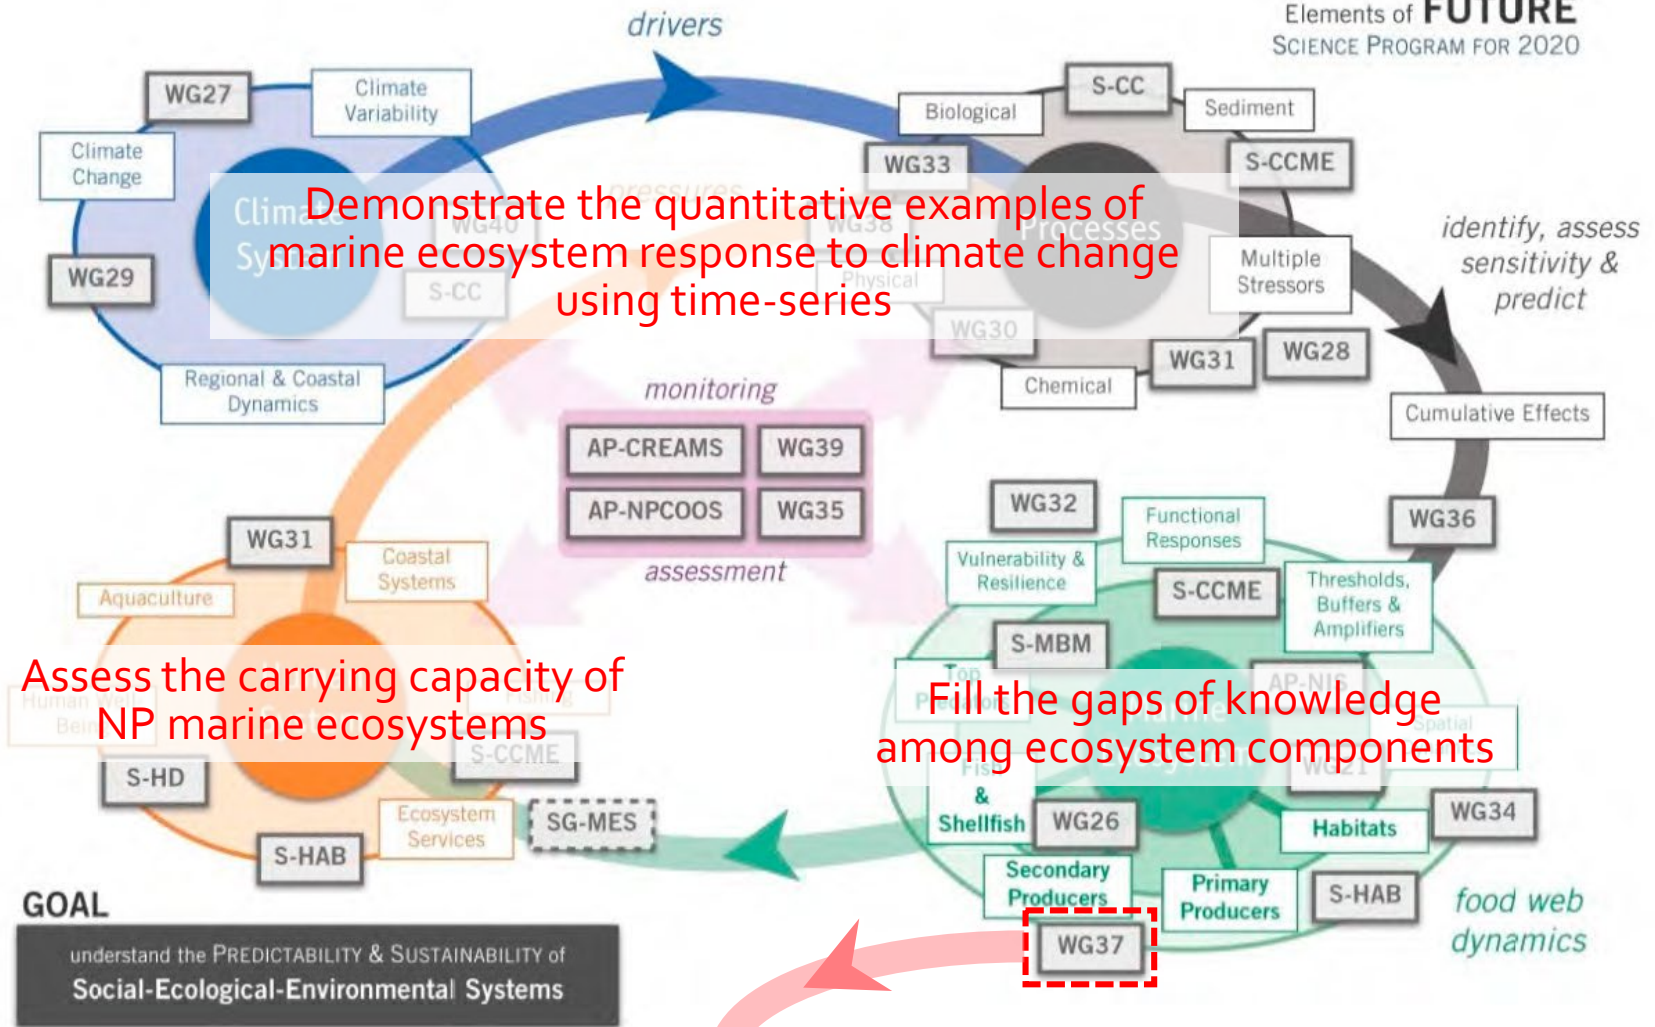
drivers

Elements of FUTURE
SCIENCE PROGRAM FOR 2020

WG27
Climate Variability
Climate Change
WG29
Regional & Coastal Dynamics

Biological
S-CC
Sediment
WG33
S-CCME
Multiple Stressors
WG30
WG31
WG28
Chemical

Demonstrate the quantitative examples of marine ecosystem response to climate change using time-series

identify, assess sensitivity & predict

Cumulative Effects

monitoring
AP-CREAMS
WG39
AP-NPCOOS
WG35
assessment

WG36
WG32
Functional Responses
Vulnerability & Resilience
S-CCME
Thresholds, Buffers & Amplifiers
S-MBM

WG31
Coastal Systems
Aquaculture

Assess the carrying capacity of NP marine ecosystems

Fill the gaps of knowledge among ecosystem components

S-HD
S-CCME
Ecosystem Services
SG-MES
S-HAB

&
Shellfish
WG26
Habitats
WG34
Secondary Producers
Primary Producers
S-HAB
WG37

food web dynamics

GOAL
understand the PREDICTABILITY & SUSTAINABILITY of
Social-Ecological-Environmental Systems